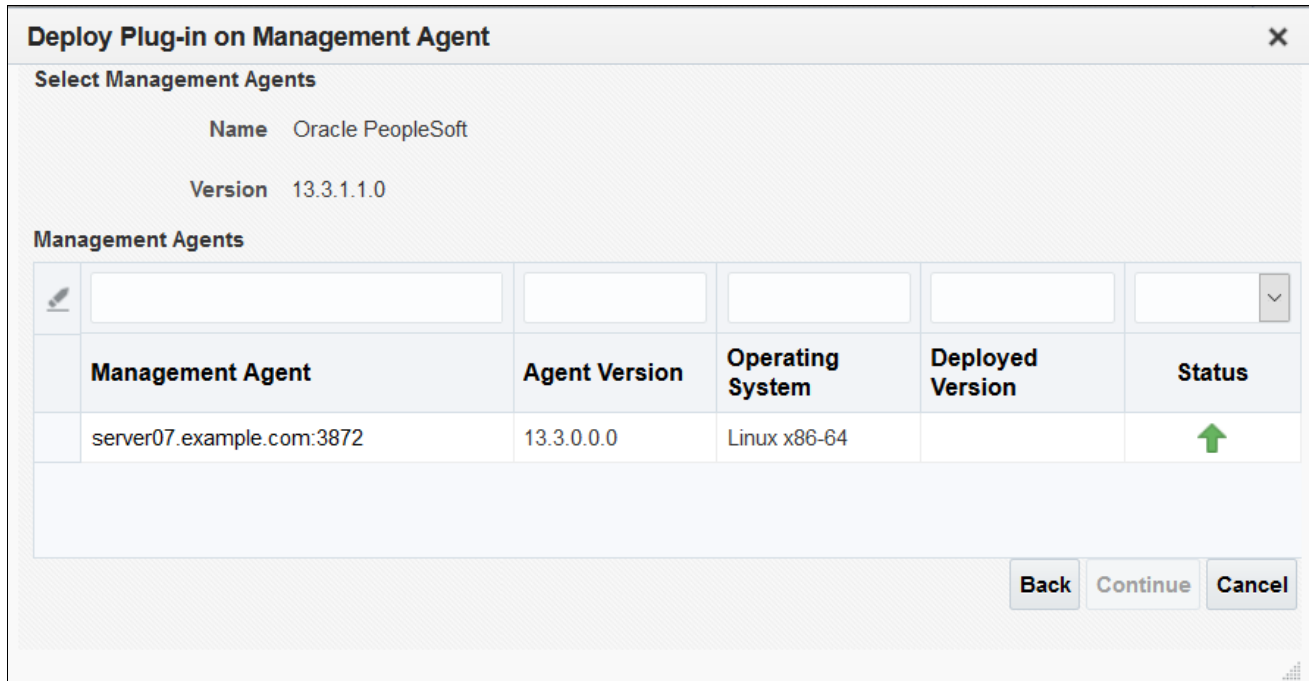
Deploy Plug-in on Management Agent ×

Select Management Agents

Name Oracle PeopleSoft

Version 13.3.1.1.0

Management Agents

| Management Agent | Agent Version | Operating System | Deployed Version | Status |
|---|---|---|---|---|
| server07.example.com:3872 | 13.3.0.0.0 | Linux x86-64 | | |

Back Continue Cancel